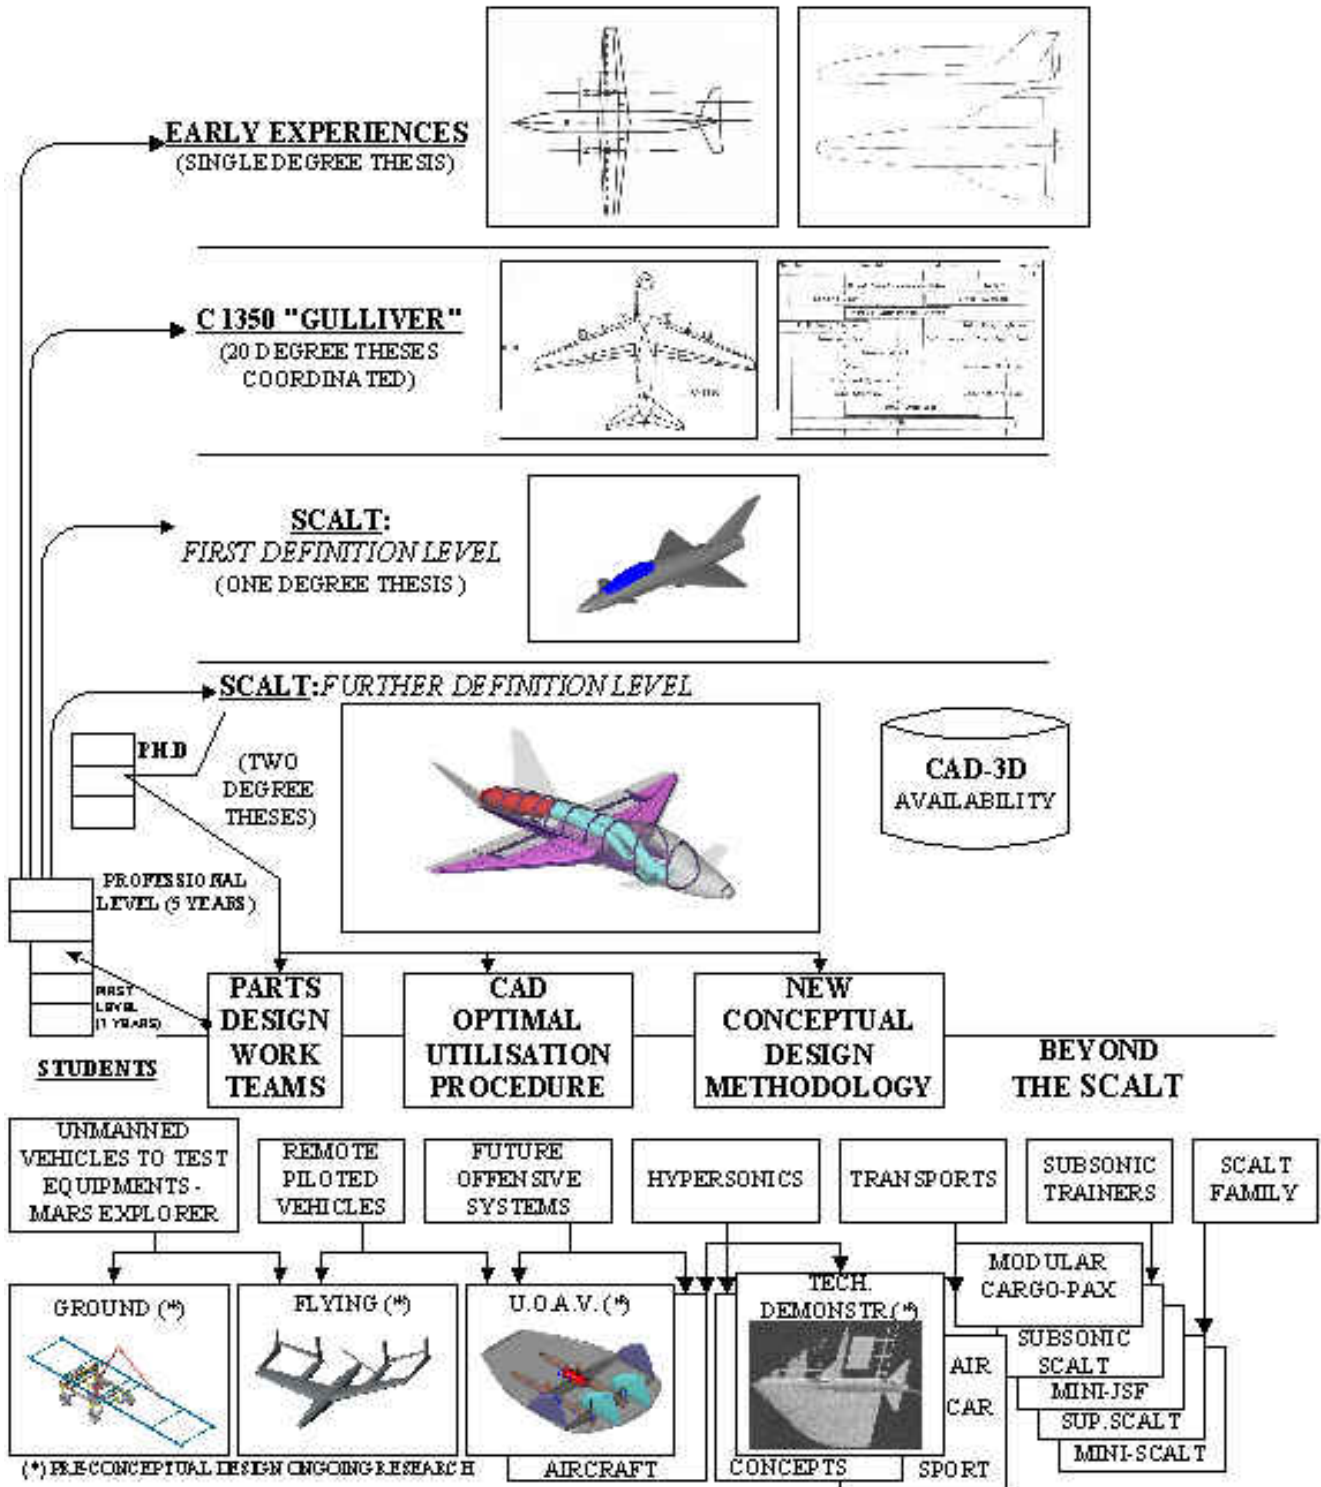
EARLY EXPERIENCES
(SINGLE DEGREE THESIS)

C 1350 "GULLIVER"
(20 DEGREE THESES COORDINATED)

SCALT:
FIRST DEFINITION LEVEL
(ONE DEGREE THESIS)

SCALT: FURTHER DEFINITION LEVEL

PH.D

(TWO DEGREE THESES)

CAD-3D AVAILABILITY

PROFESSIONAL LEVEL (5 YEARS)

FIRST LEVEL (3 YEARS)

STUDENTS

PARTS DESIGN WORK TEAMS

CAD OPTIMAL UTILISATION PROCEDURE

NEW CONCEPTUAL DESIGN METHODOLOGY

BEYOND THE SCALT

UNMANNED VEHICLES TO TEST EQUIPMENTS - MARS EXPLORER

REMOTE PILOTED VEHICLES

FUTURE OFFENSIVE SYSTEMS

HYPERSONICS

TRANSPORTS

SUBSONIC TRAINERS

SCALT FAMILY

MODULAR CARGO-PAX

GROUND (*)

FLYING (*)

U.O.A.V. (*)

TECH. DEMONSTR.(*)

SUBSONIC SCALT

MINI-JSF

SUP. SCALT

MINI-SCALT

AIR

CAR

(*) PRE CONCEPTUAL DESIGN ONGOING RESEARCH

AIRCRAFT

CONCEPTS

SPORT